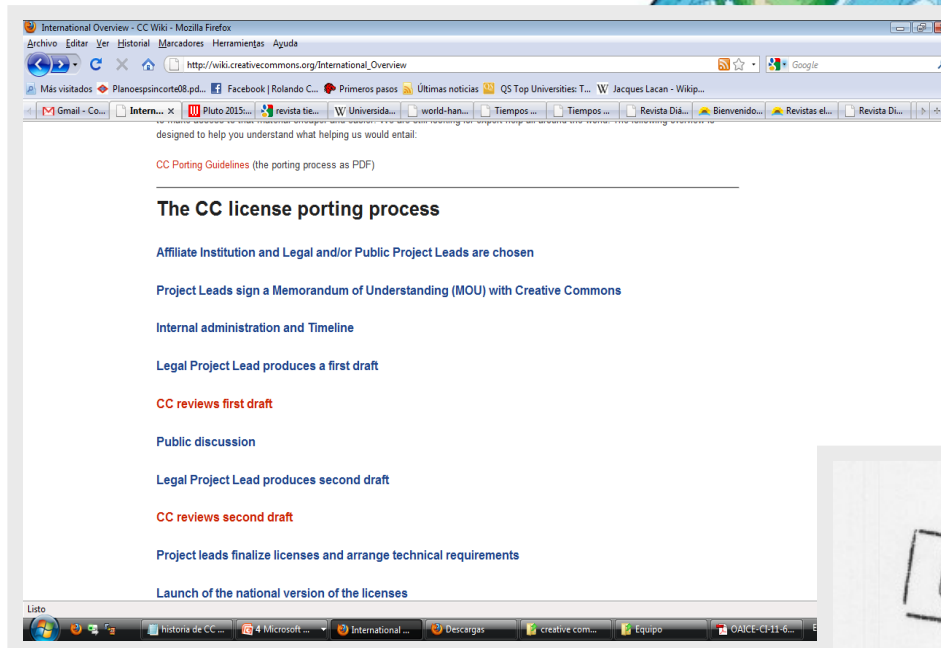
International Overview - CC Wiki - Mozilla Firefox

Archivo Editar Ver Historial Marcadores Herramientas Ayuda

http://wiki.creativecommons.org/International_Overview

Google

Más visitados Planoespsincorte08.pd... Facebook | Rolando C... Primeros pasos Últimas noticias QS Top Universities: T... Jacques Lacan - Wikip...

Gmail - Co... Intern... Pluto 2015:... revista tie... Universida... world-han... Tiempos ... Tiempos ... Revista Diá... Bienvenido... Revistas el... Revista Di...

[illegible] designed to help you understand what helping us would entail:

CC Porting Guidelines (the porting process as PDF)

The CC license porting process

Affiliate Institution and Legal and/or Public Project Leads are chosen

Project Leads sign a Memorandum of Understanding (MOU) with Creative Commons

Internal administration and Timeline

Legal Project Lead produces a first draft

CC reviews first draft

Public discussion

Legal Project Lead produces second draft

CC reviews second draft

Project leads finalize licenses and arrange technical requirements

Launch of the national version of the licenses

Listo

historia de CC ... 4 Microsoft ... International ... Descargas creative com... Equipo OAICE-CI-11-6...